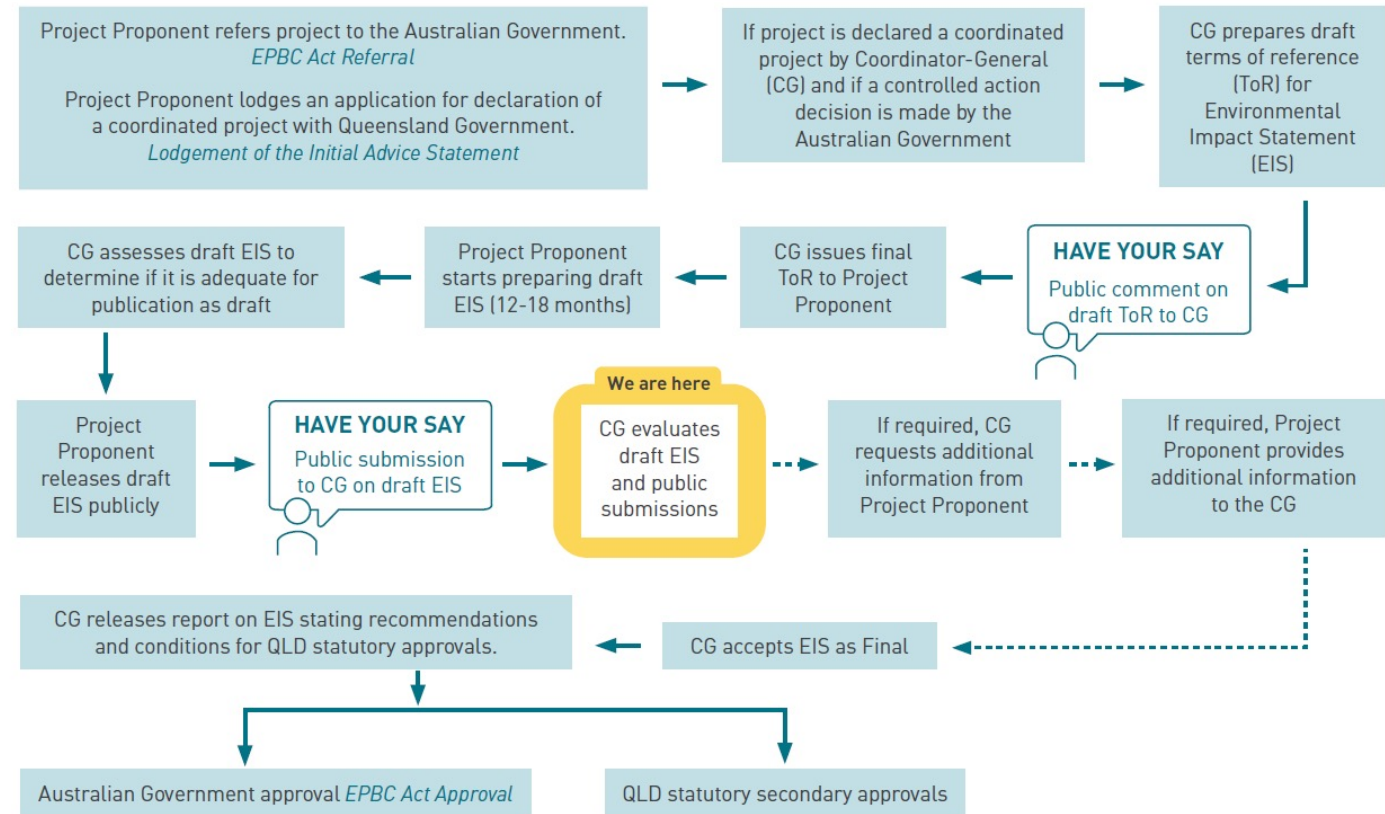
Project Proponent refers project to the Australian Government.
EPBC Act Referral

Project Proponent lodges an application for declaration of a coordinated project with Queensland Government.
Lodgement of the Initial Advice Statement

If project is declared a coordinated project by Coordinator-General (CG) and if a controlled action decision is made by the Australian Government

CG prepares draft terms of reference (ToR) for Environmental Impact Statement (EIS)

HAVE YOUR SAY
Public comment on draft ToR to CG

CG issues final ToR to Project Proponent

Project Proponent starts preparing draft EIS (12-18 months)

CG assesses draft EIS to determine if it is adequate for publication as draft

Project Proponent releases draft EIS publicly

HAVE YOUR SAY
Public submission to CG on draft EIS

We are here
CG evaluates draft EIS and public submissions

If required, CG requests additional information from Project Proponent

If required, Project Proponent provides additional information to the CG

CG accepts EIS as Final

CG releases report on EIS stating recommendations and conditions for QLD statutory approvals.

Australian Government approval EPBC Act Approval

QLD statutory secondary approvals